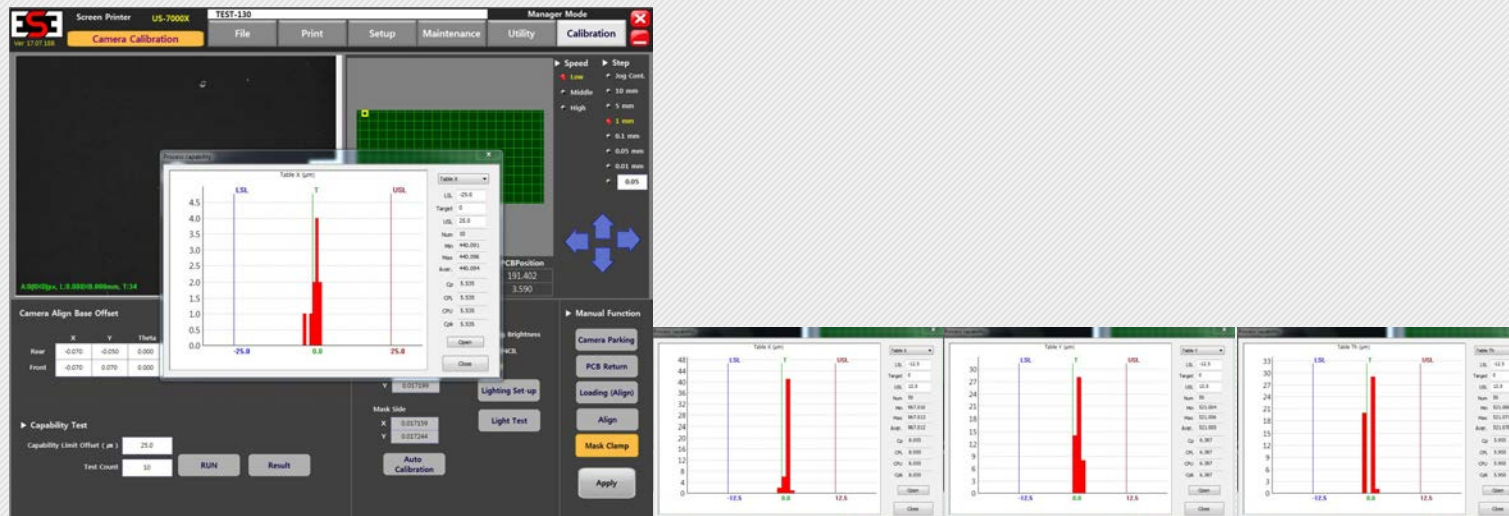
Screen Printer US-7000X
Camera Calibration
Ver 17.07.108
TEST-130
Manager Mode
File Print Setup Maintenance Utility Calibration

Speed
Low
Middle
High
Step
Jog Cont.
10 mm
5 mm
1 mm
0.1 mm
0.05 mm
0.01 mm
0.05

Table X (µm)
LSL T USL
4.5
4.0
3.5
3.0
2.5
2.0
1.5
1.0
0.5
0.0
-25.0 0.0 25.0

Table X
LSL -25.0
Target 0
USL 25.0
Num 10
Min 440.001
Max 440.098
Aver. 440.094
Cp 5.535
CPL 5.535
CPU 5.535
Cpk 5.535
Open
Close

A:0[0%]px, L:0.000/0.000mm, T:34
PCBPosition
191.402
3.590

Camera Align Base Offset
| | X | Y | Theta |
|---|---|---|---|
| Rear | -0.070 | -0.050 | 0.000 |
| Front | -0.070 | 0.070 | 0.000 |

Brightness
Y 0.017199
Mask Side
X 0.017159
Y 0.017244
Auto Calibration

Capability Test
Capability Limit Offset ( µm ) 25.0
Test Count 10
RUN
Result

Manual Function
Camera Parking
PCB Return
Loading (Align)
Lighting Set-up
Light Test
Align
Mask Clamp
Apply

Table X (µm)
LSL T USL
48
44
40
36
32
28
24
20
16
12
8
4
0
-12.5 0.0 12.5
Table X
LSL -12.5
Target 0
USL 12.5
Num 50
Min 967.010
Max 967.015
Aver. 967.012
Cp 8.000
CPL 8.000
CPU 8.000
Cpk 8.000
Open
Close

Table Y (µm)
LSL T USL
30
27
24
21
18
15
12
9
6
3
0
-12.5 0.0 12.5
Table Y
LSL -12.5
Target 0
USL 12.5
Num 50
Min 521.004
Max 521.006
Aver. 521.005
Cp 6.367
CPL 6.367
CPU 6.367
Cpk 6.367
Open
Close

Table Th (µm)
LSL T USL
33
30
27
24
21
18
15
12
9
6
3
0
-12.5 0.0 12.5
Table Th
LSL -12.5
Target 0
USL 12.5
Num 50
Min 521.069
Max 521.070
Aver. 521.070
Cp 5.950
CPL 5.950
CPU 5.950
Cpk 5.950
Open
Close